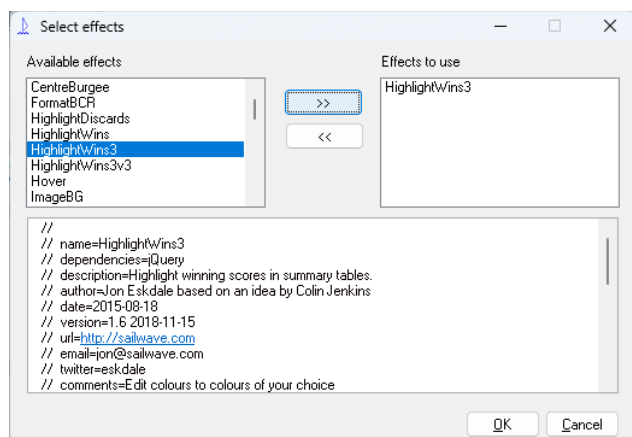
Select effects

Available effects

CentreBurgee
FormatBCR
HighlightDiscards
HighlightWins
HighlightWins3
HighlightWins3v3
Hover
ImageBG

>>

<<

Effects to use

HighlightWins3

//
// name=HighlightWins3
// dependencies=jQuery
// description=Highlight winning scores in summary tables.
// author=Jon Eskdale based on an idea by Colin Jenkins
// date=2015-08-18
// version=1.6 2018-11-15
// url=http://sailwave.com
// email=jon@sailwave.com
// twitter=eskdale
// comments=Edit colours to colours of your choice

OK

Cancel